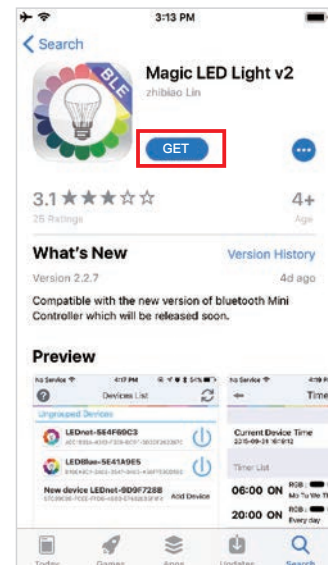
3:13 PM

< Search

BLE

Magic LED Light v2

zhibiao Lin

GET

3.1 ★★★☆☆

25 Ratings

4+

Age

What's New

Version History

Version 2.2.7

4d ago

Compatible with the new version of bluetooth Mini Controller which will be released soon.

Preview

No Service

4:17 PM

Devices List

Ungrouped Devices

LEDnet-5E4F60C3

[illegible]

LEDBlue-5E41A9E5

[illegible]

New device LEDnet-9D9F7288

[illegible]

Add Device

No Service

4:19 P

Time

Current Device Time

2015-09-28 16:19:12

Timer List

06:00 ON

RGB:

Mo Tu We Th

20:00 ON

RGB:

Every day

Today

Games

Apps

Updates

Search